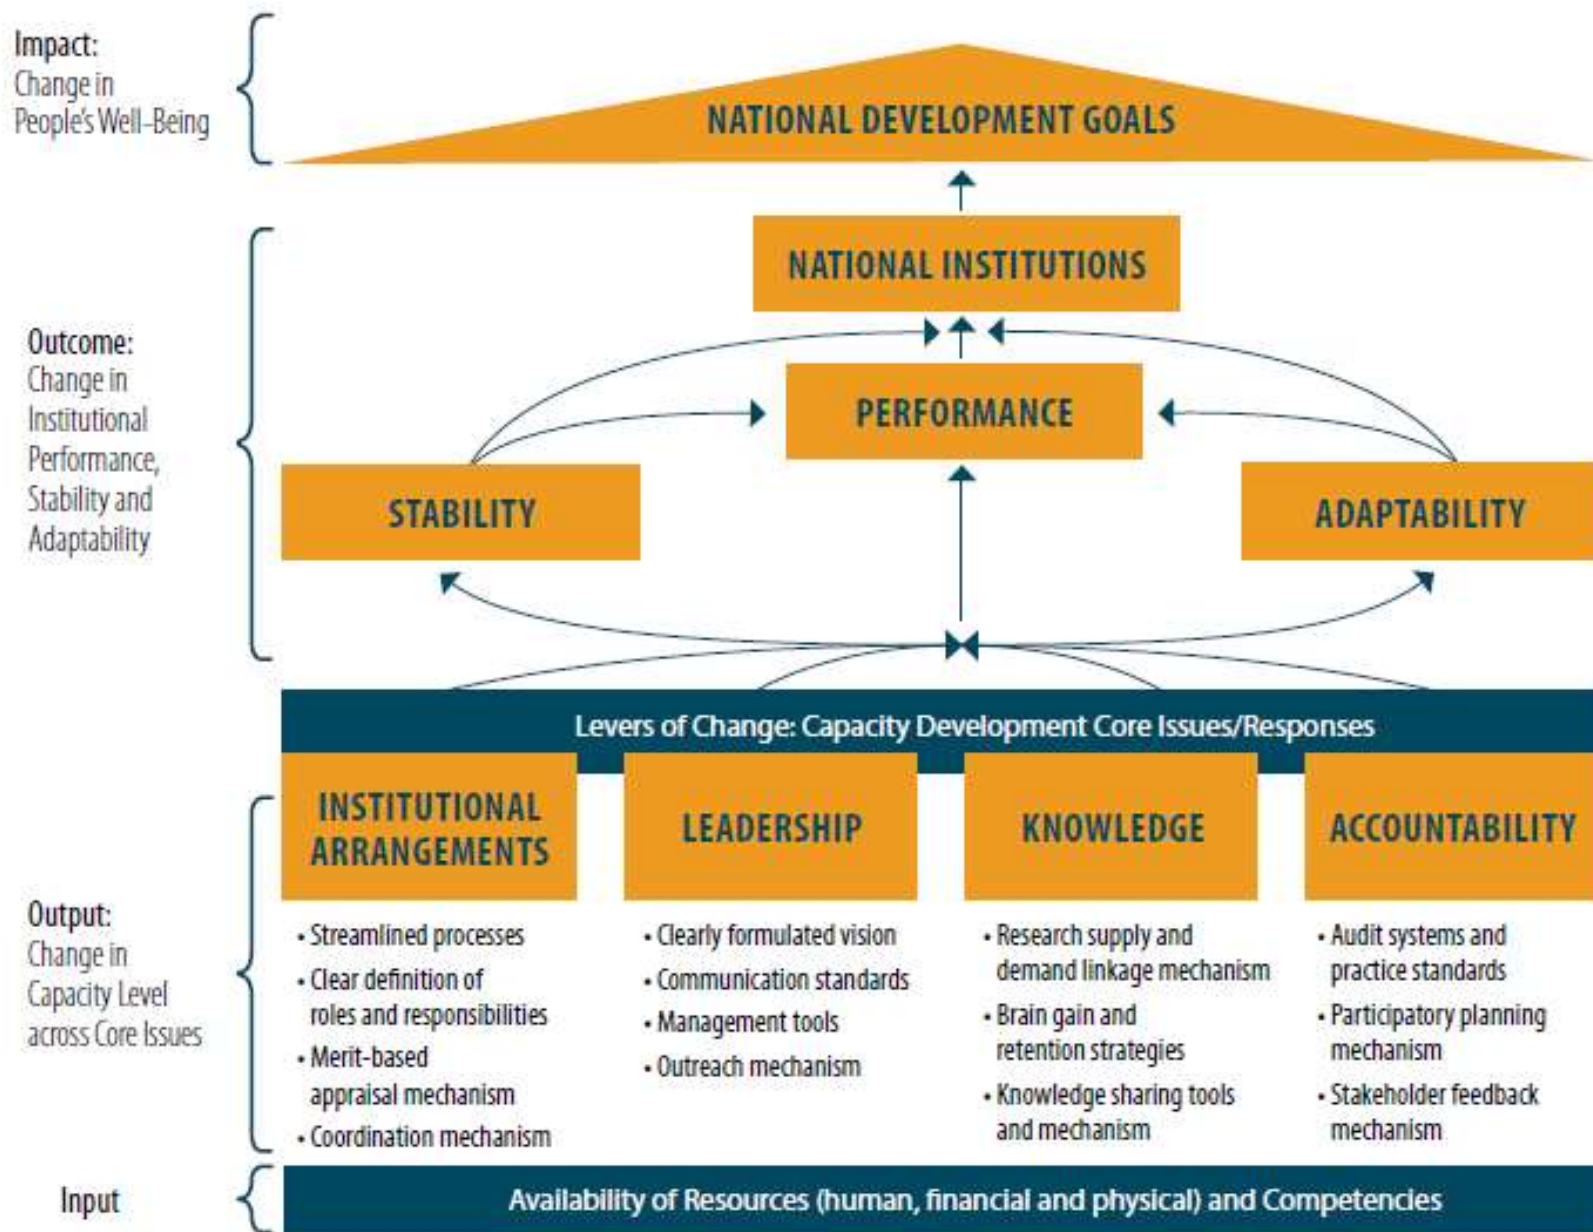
Impact:
Change in People's Well-Being

NATIONAL DEVELOPMENT GOALS

Outcome:
Change in Institutional Performance, Stability and Adaptability

NATIONAL INSTITUTIONS

PERFORMANCE

STABILITY

ADAPTABILITY

Levers of Change: Capacity Development Core Issues/Responses

Output:
Change in Capacity Level across Core Issues

INSTITUTIONAL ARRANGEMENTS

LEADERSHIP

KNOWLEDGE

ACCOUNTABILITY

• Streamlined processes
• Clear definition of roles and responsibilities
• Merit-based appraisal mechanism
• Coordination mechanism

• Clearly formulated vision
• Communication standards
• Management tools
• Outreach mechanism

• Research supply and demand linkage mechanism
• Brain gain and retention strategies
• Knowledge sharing tools and mechanism

• Audit systems and practice standards
• Participatory planning mechanism
• Stakeholder feedback mechanism

Input

Availability of Resources (human, financial and physical) and Competencies